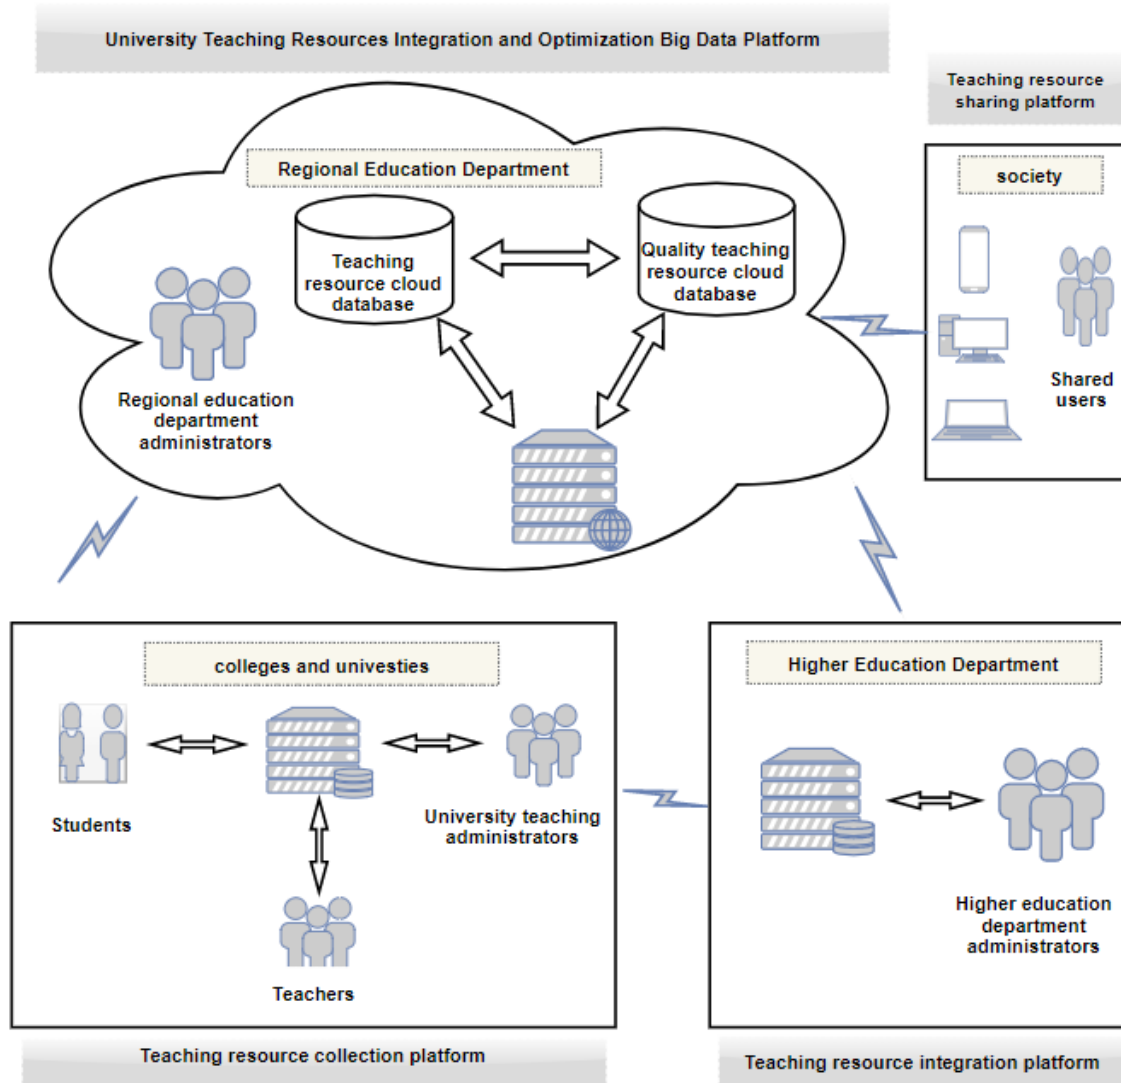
University Teaching Resources Integration and Optimization Big Data Platform

Teaching resource sharing platform

Regional Education Department

Teaching resource cloud database

Quality teaching resource cloud database

Regional education department administrators

society

Shared users

colleges and univesties

Students

University teaching administrators

Teachers

Higher Education Department

Higher education department administrators

Teaching resource collection platform

Teaching resource integration platform